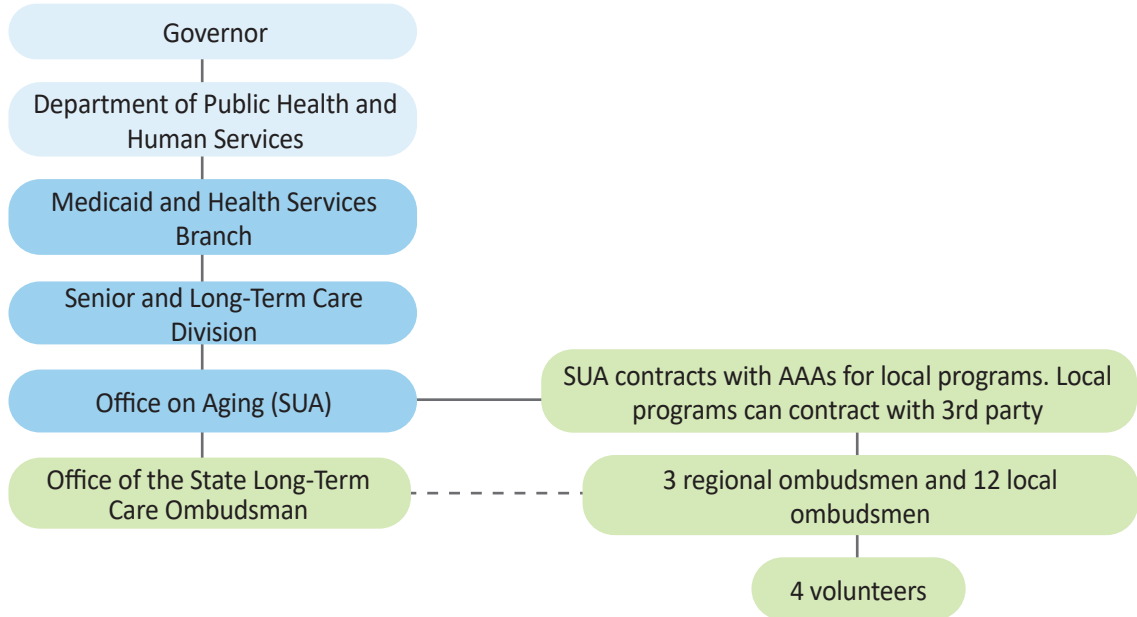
Governor

Department of Public Health and Human Services

Medicaid and Health Services Branch

Senior and Long-Term Care Division

Office on Aging (SUA)

Office of the State Long-Term Care Ombudsman

SUA contracts with AAAs for local programs. Local programs can contract with 3rd party

3 regional ombudsmen and 12 local ombudsmen

4 volunteers